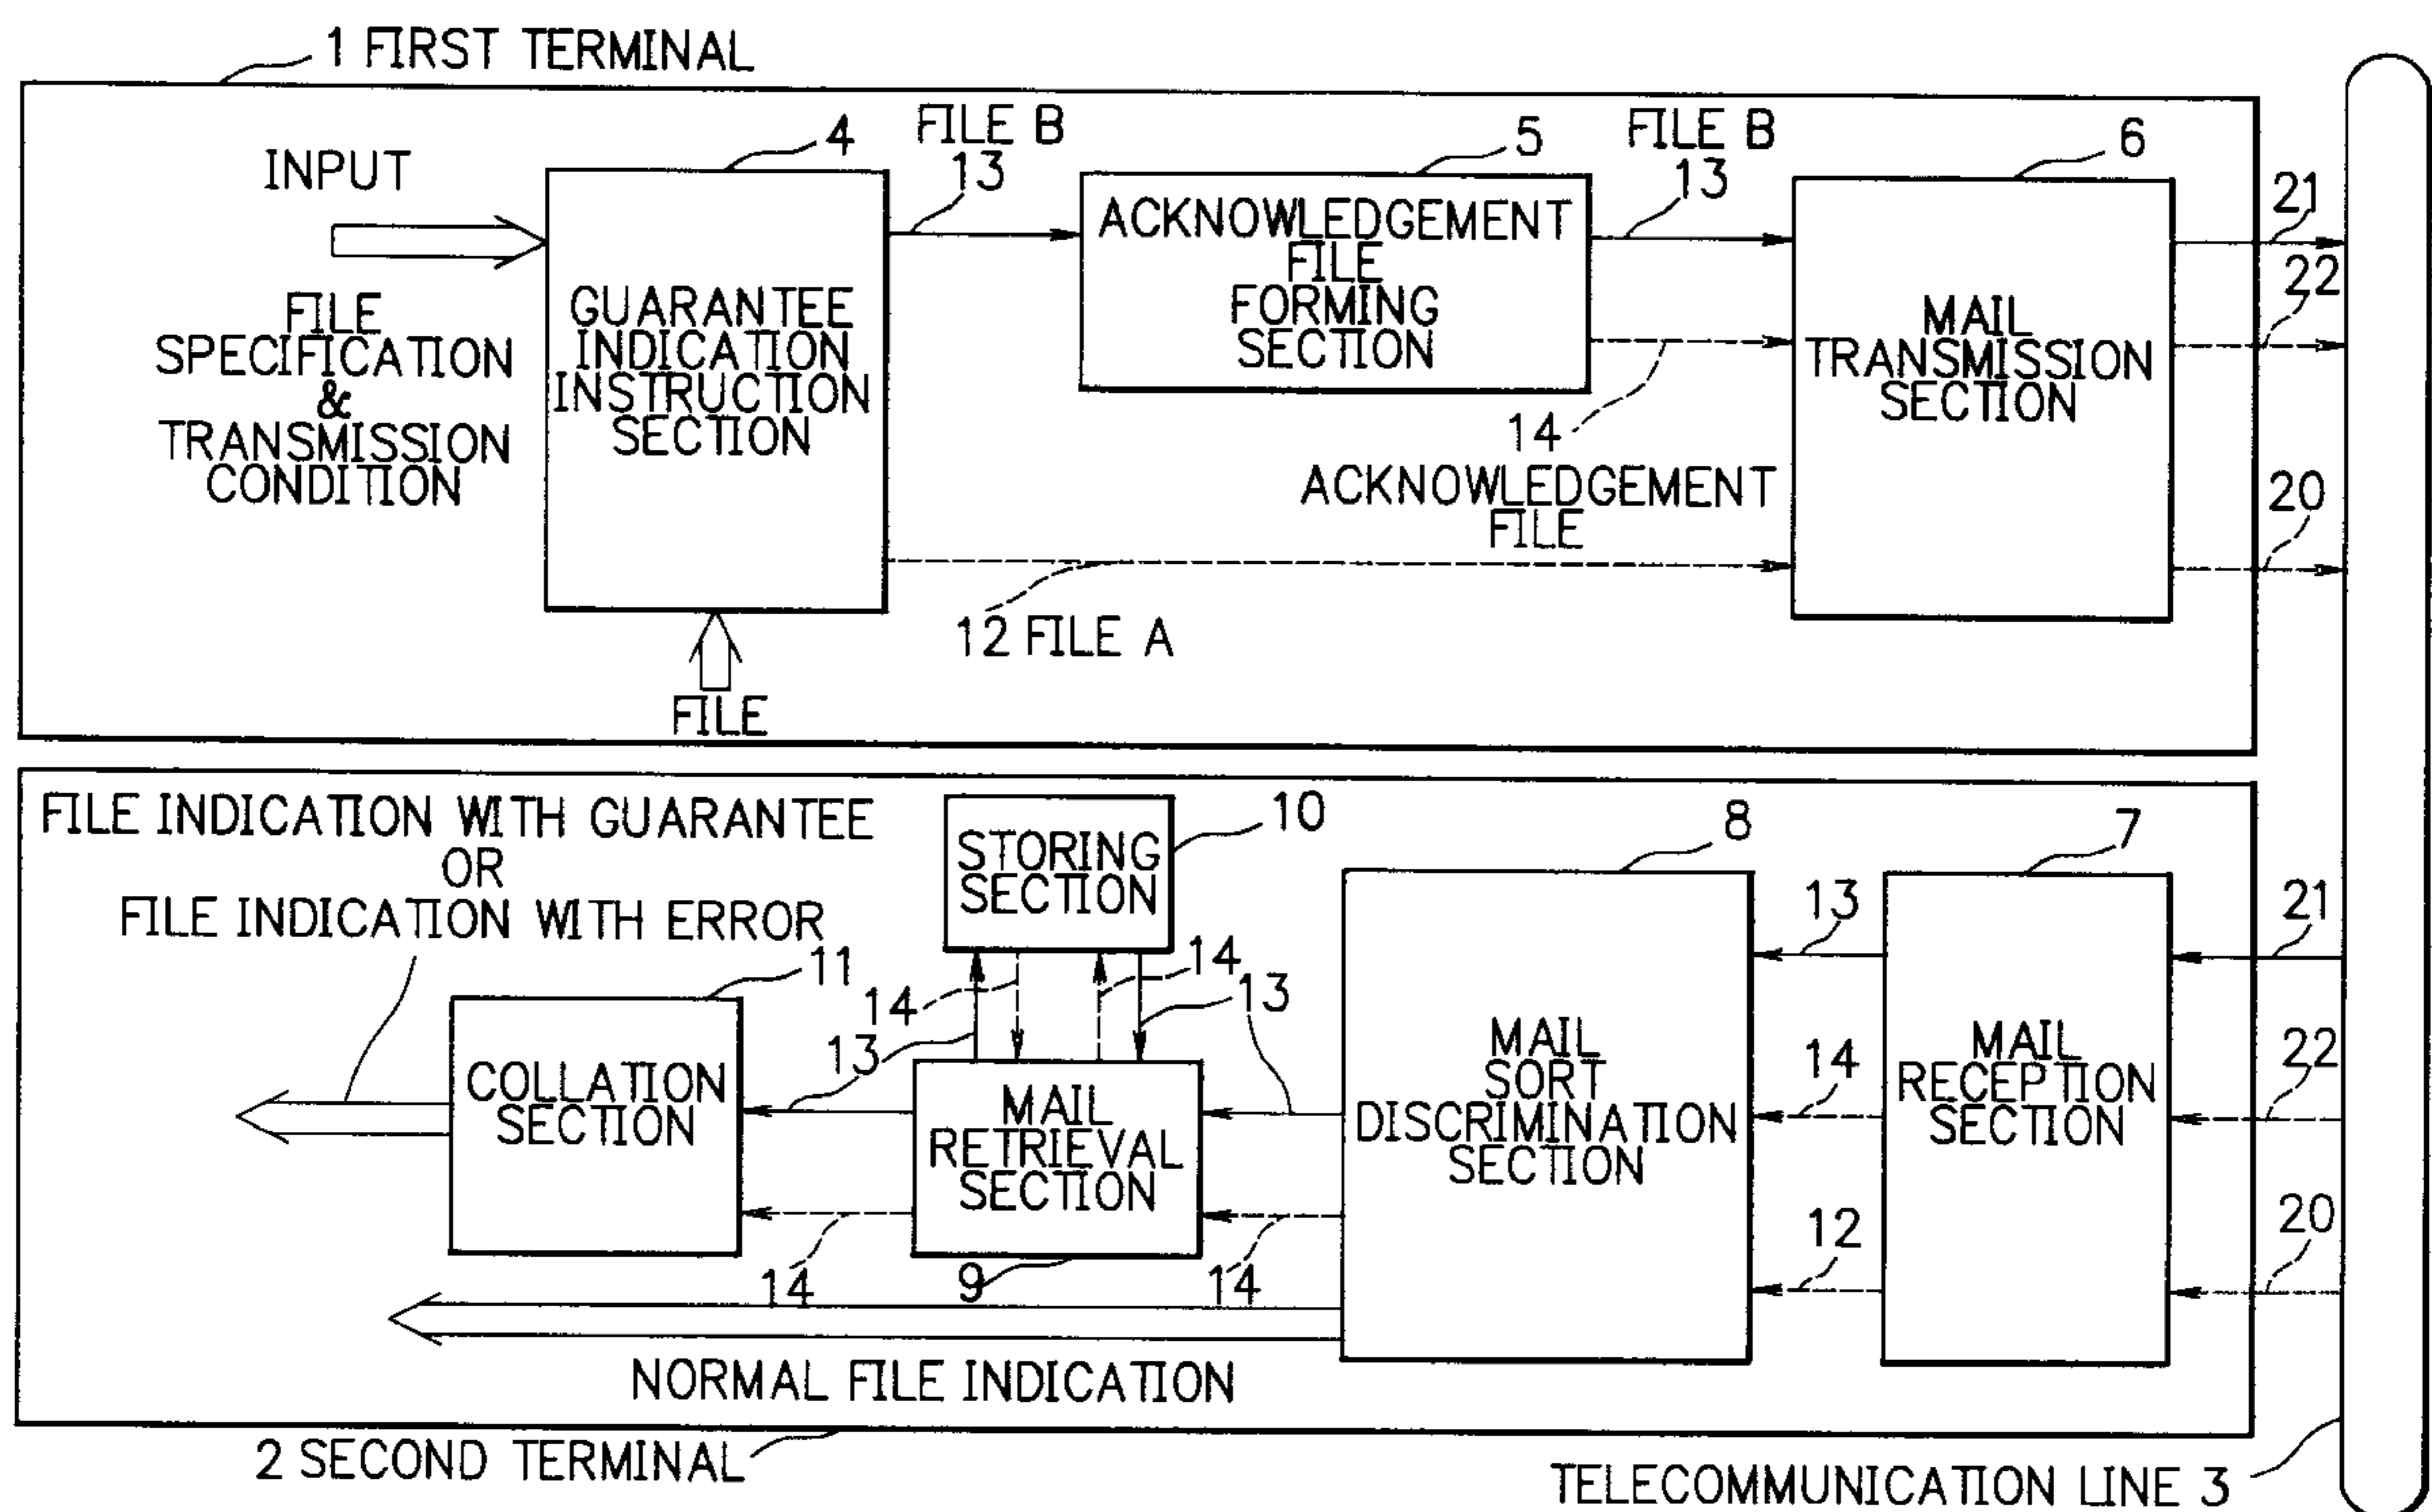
1 FIRST TERMINAL

INPUT

FILE SPECIFICATION & TRANSMISSION CONDITION

4

GUARANTEE INDICATION INSTRUCTION SECTION

FILE

FILE B
13

5

ACKNOWLEDGEMENT FILE FORMING SECTION

FILE B
13

14
ACKNOWLEDGEMENT FILE

12 FILE A

6

MAIL TRANSMISSION SECTION

21

22

20

FILE INDICATION WITH GUARANTEE
OR
FILE INDICATION WITH ERROR

10

STORING SECTION

14

14

13

13

11

COLLATION SECTION

13

MAIL RETRIEVAL SECTION

14

9

14

8

MAIL SORT DISCRIMINATION SECTION

13

14

12

7

MAIL RECEPTION SECTION

21

22

20

NORMAL FILE INDICATION

2 SECOND TERMINAL

TELECOMMUNICATION LINE 3